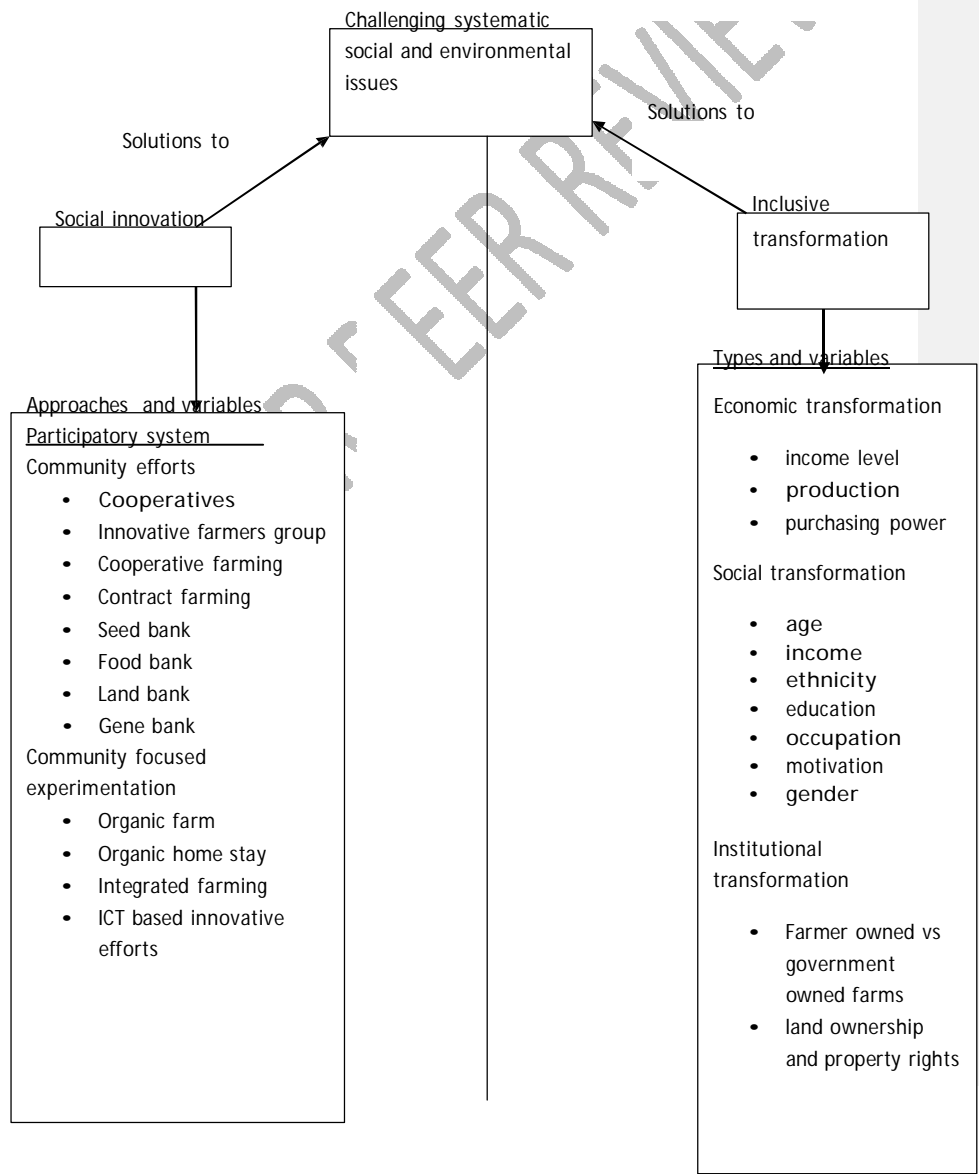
Challenging systematic social and environmental issues

Solutions to

Solutions to

Social innovation

Inclusive transformation

Approaches and variables
Participatory system
Community efforts
- Cooperatives
- Innovative farmers group
- Cooperative farming
- Contract farming
- Seed bank
- Food bank
- Land bank
- Gene bank

Community focused experimentation
- Organic farm
- Organic home stay
- Integrated farming
- ICT based innovative efforts

Types and variables
Economic transformation
- income level
- production
- purchasing power

Social transformation
- age
- income
- ethnicity
- education
- occupation
- motivation
- gender

Institutional transformation
- Farmer owned vs government owned farms
- land ownership and property rights

FOR PEER REVIEW